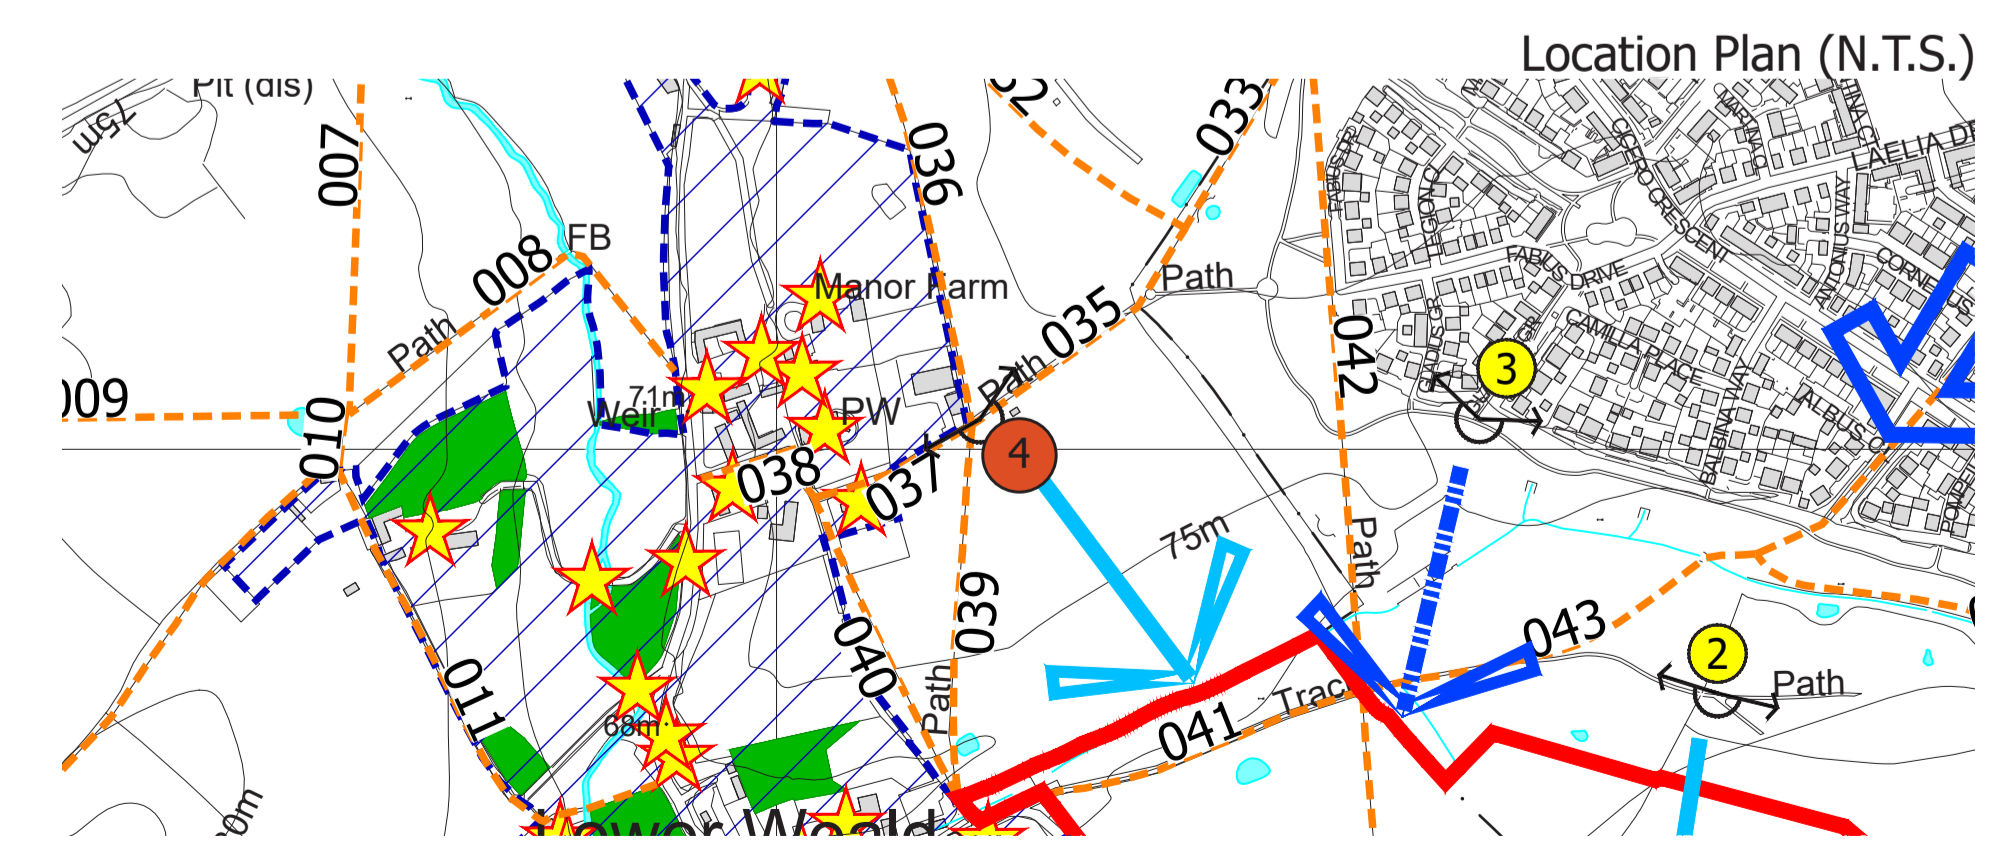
Location Plan (N.T.S.)

Pit (dis)

75m

007

FB

008

Path

009

010

Weir

71m

Manor Farm

PW

036

035

Path

Path

033

038

037

4

042

3

FABIUS DRIVE

CAMILLA PLACE

BALBINA WAY

ALBUS

ANTONIUS WAY

CORNELIUS

LAELIA DR

CICERO CRESCENT

039

040

011

68m

Path

75m

Path

043

2

Path

041

Track

Lower Weald